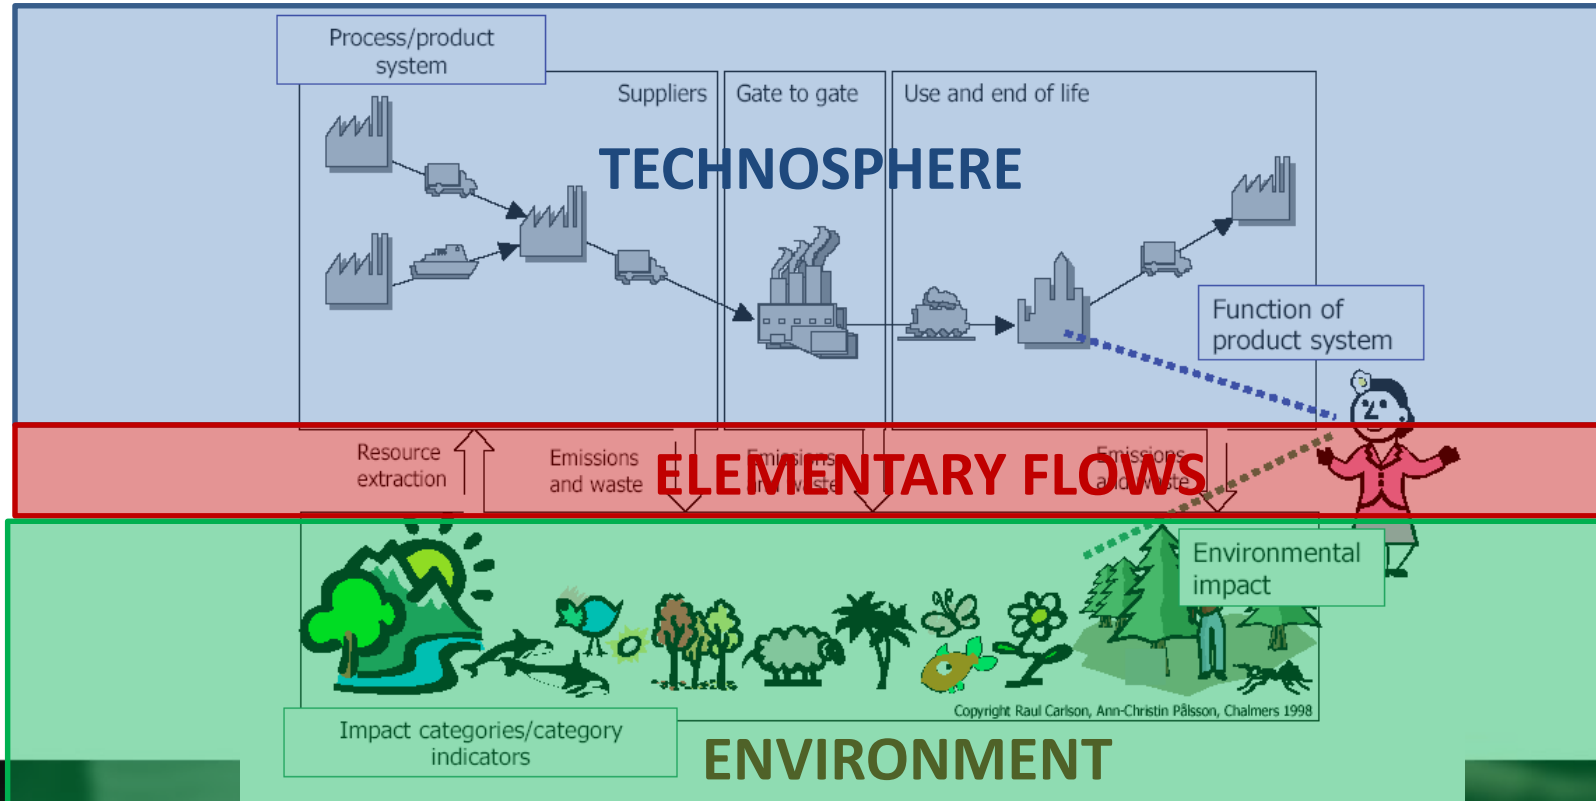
Process/product system

Suppliers

Gate to gate

Use and end of life

TECHNOSPHERE

Function of product system

Resource extraction

Emissions and waste

Emissions and waste

Emissions and waste

ELEMENTARY FLOWS

Environmental impact

Copyright Raul Carlson, Ann-Christin Pålsson, Chalmers 1998

Impact categories/category indicators

ENVIRONMENT